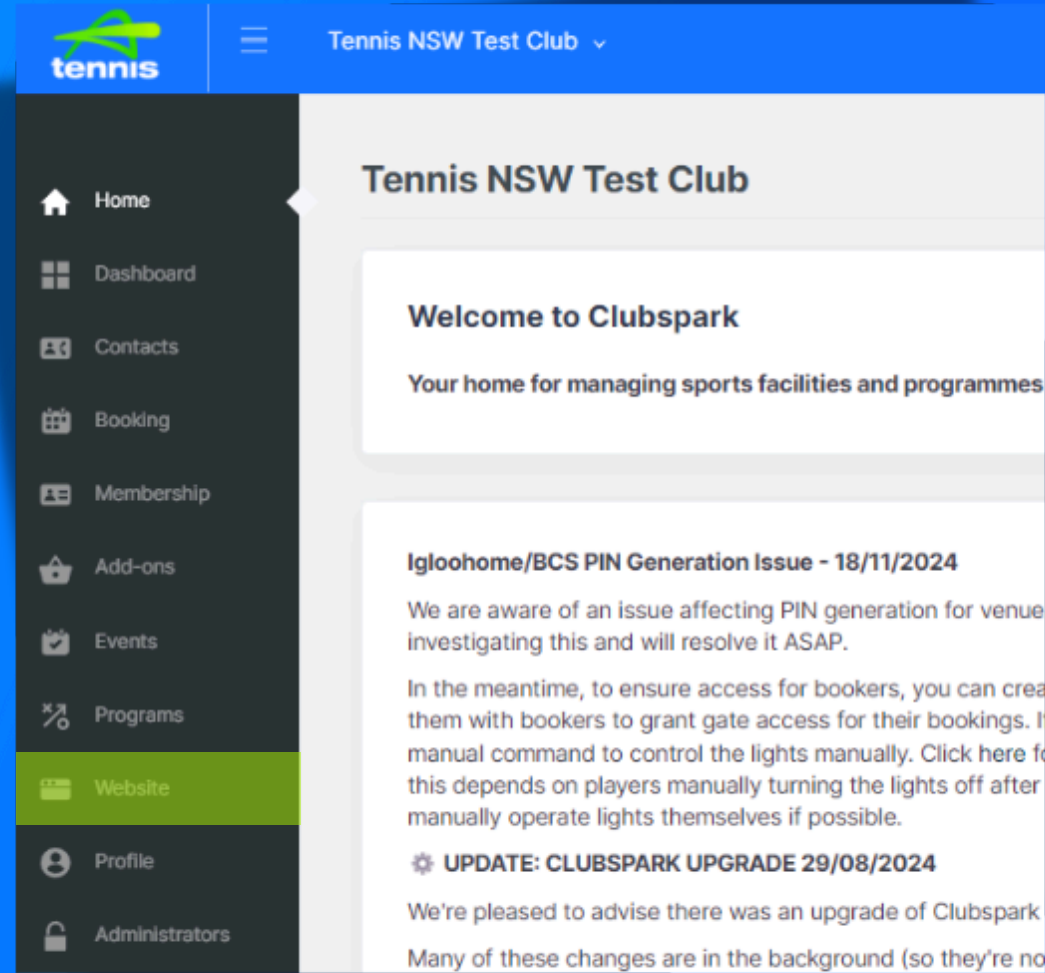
tennis

Tennis NSW Test Club

Home
Dashboard
Contacts
Booking
Membership
Add-ons
Events
Programs
Website
Profile
Administrators

Tennis NSW Test Club

Welcome to Clubspark

Your home for managing sports facilities and programmes

Igloohome/BCS PIN Generation Issue - 18/11/2024

We are aware of an issue affecting PIN generation for venue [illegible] investigating this and will resolve it ASAP.

In the meantime, to ensure access for bookers, you can crea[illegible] them with bookers to grant gate access for their bookings. I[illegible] manual command to control the lights manually. Click here f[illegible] this depends on players manually turning the lights off after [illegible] manually operate lights themselves if possible.

UPDATE: CLUBSPARK UPGRADE 29/08/2024

We're pleased to advise there was an upgrade of Clubspark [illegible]

Many of these changes are in the background (so they're no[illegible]